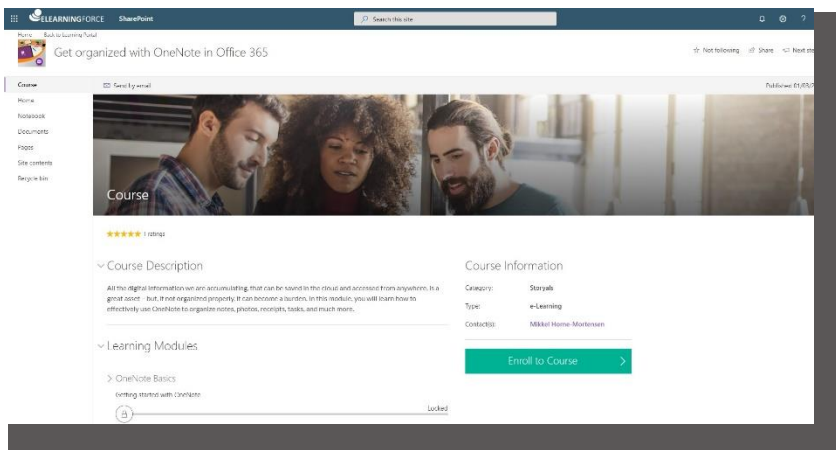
ELEARNINGFORCE SharePoint

Search this site

Home Back to Learning Portal

Get organized with OneNote in Office 365

Not following Share Next st

Course
Home
Notebook
Documents
Pages
Site contents
Recycle bin

Send by email

Published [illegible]

Course

1 ratings

Course Description

All the digital information we are accumulating, that can be saved in the cloud and accessed from anywhere, is a great asset – but, if not organized properly, it can become a burden. In this module, you will learn how to effectively use OneNote to organize notes, photos, receipts, tasks, and much more.

Learning Modules

OneNote Basics

Getting started with OneNote

Locked

Course Information

| Category: | Storyals |
|---|---|
| Type: | e-Learning |
| Contact(s): | Mikkel Home-Mortensen |

Enroll to Course